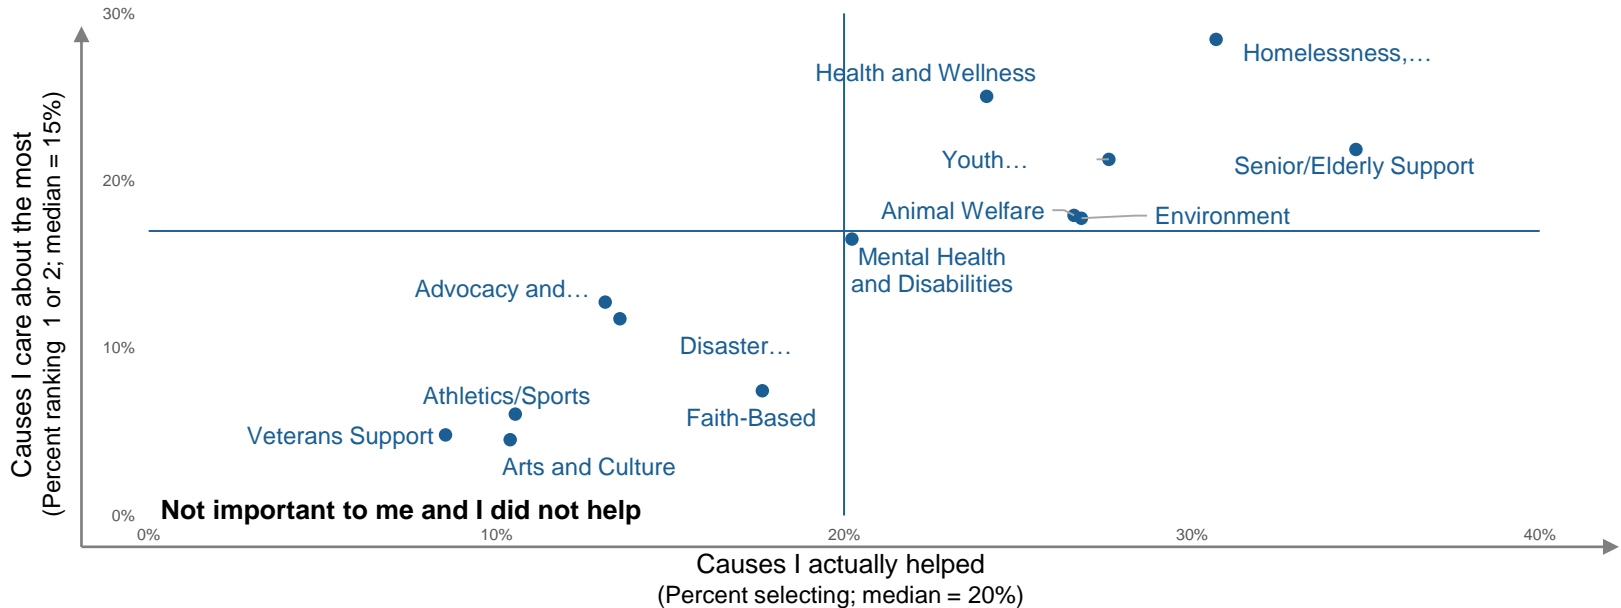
Causes I care about the most
(Percent ranking 1 or 2; median = 15%)

30%
20%
10%
0%

Homelessness,…
Health and Wellness
Youth…
Senior/Elderly Support
Animal Welfare
Environment
Mental Health and Disabilities
Advocacy and…
Disaster…
Athletics/Sports
Faith-Based
Veterans Support
Arts and Culture

Not important to me and I did not help

0%
10%
20%
30%
40%

Causes I actually helped
(Percent selecting; median = 20%)